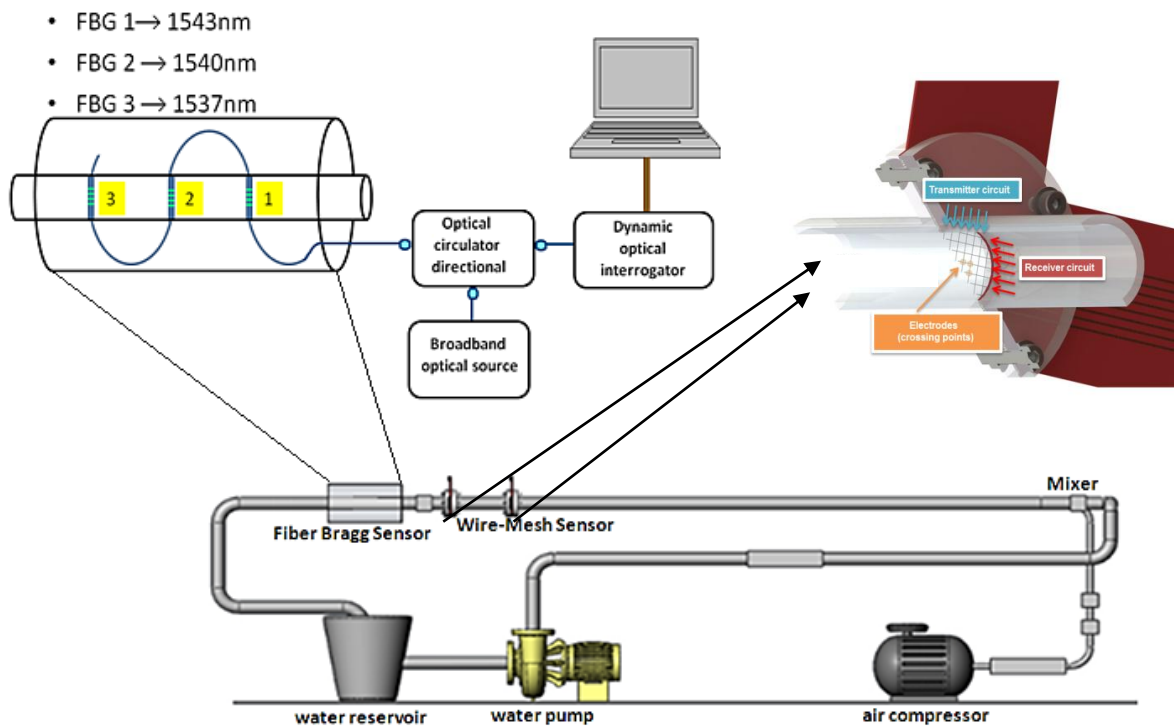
• FBG 1⟶ 1543nm
• FBG 2 ⟶ 1540nm
• FBG 3 ⟶ 1537nm

3 2 1

Optical circulator directional

Dynamic optical interrogator

Broadband optical source

Transmitter circuit
Receiver circuit
Electrodes (crossing points)

Mixer
Fiber Bragg Sensor
Wire-Mesh Sensor
water reservoir
water pump
air compressor